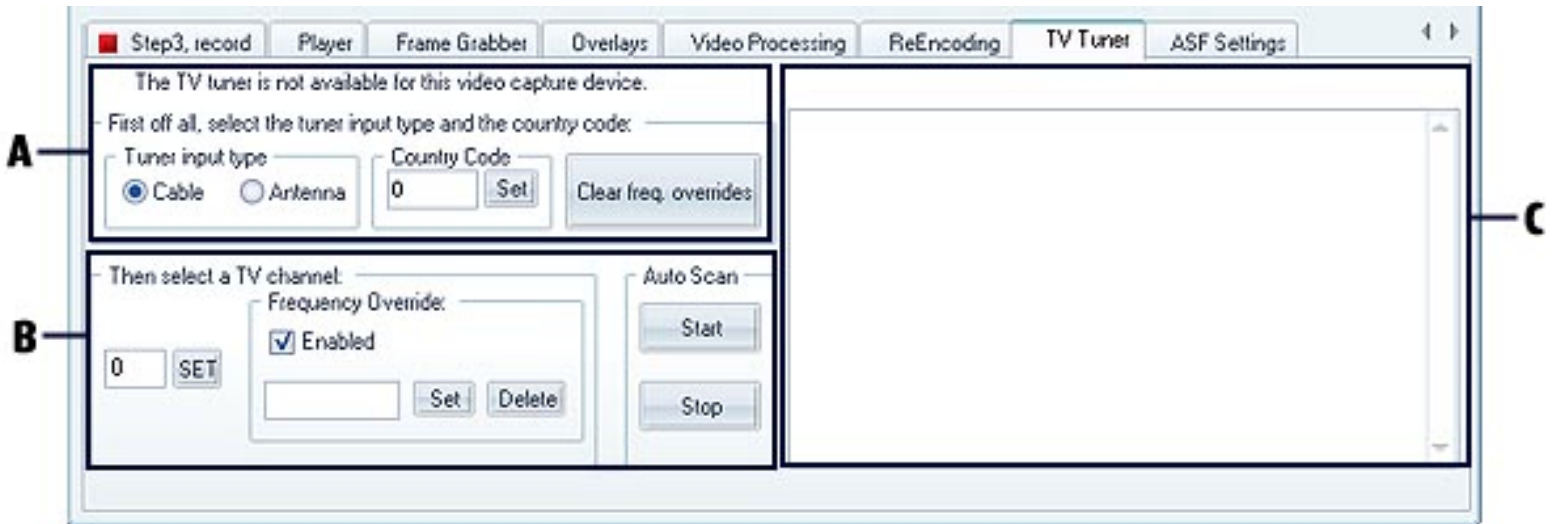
Step3, record | Player | Frame Grabber | Overlays | Video Processing | ReEncoding | TV Tuner | ASF Settings

The TV tuner is not available for this video capture device.

First off all, select the tuner input type and the country code:

Tuner input type
Cable
Antenna

Country Code
0
Set

Clear freq. overrides

A

Then select a TV channel:
0
SET

Frequency Override:
Enabled
Set
Delete

Auto Scan
Start
Stop

B

C